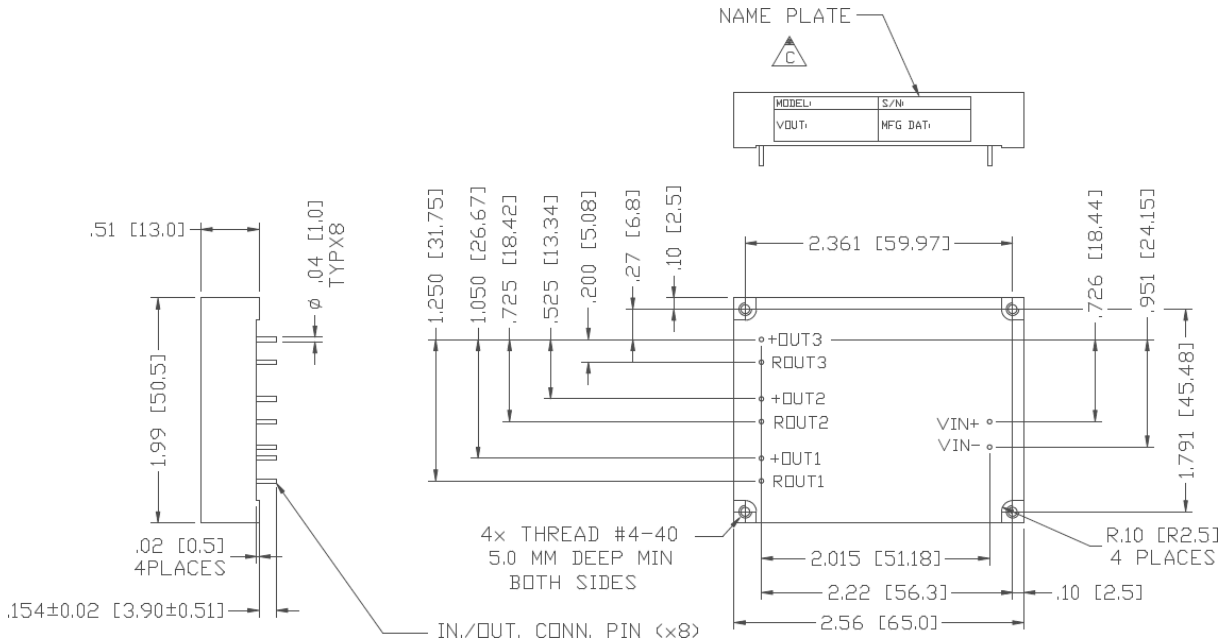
NAME PLATE

C

MODEL:
S/N:
VOUT:
MFG DAT:

.51 [13.0]

ø .04 [1.0] TYPX8

1.99 [50.5]

.02 [0.5] 4PLACES

.154±0.02 [3.90±0.51]

IN./OUT. CONN. PIN (x8)

1.250 [31.75]
1.050 [26.67]
.725 [18.42]
.525 [13.34]
.200 [5.08]
.27 [6.8]
.10 [2.5]

2.361 [59.97]

.726 [18.44]
.951 [24.15]
1.791 [45.48]

+OUT3
ROUT3
+OUT2
ROUT2
+OUT1
ROUT1

VIN+
VIN-

4x THREAD #4-40
5.0 MM DEEP MIN
BOTH SIDES

2.015 [51.18]
2.22 [56.3]
.10 [2.5]
2.56 [65.0]

R.10 [R2.5]
4 PLACES